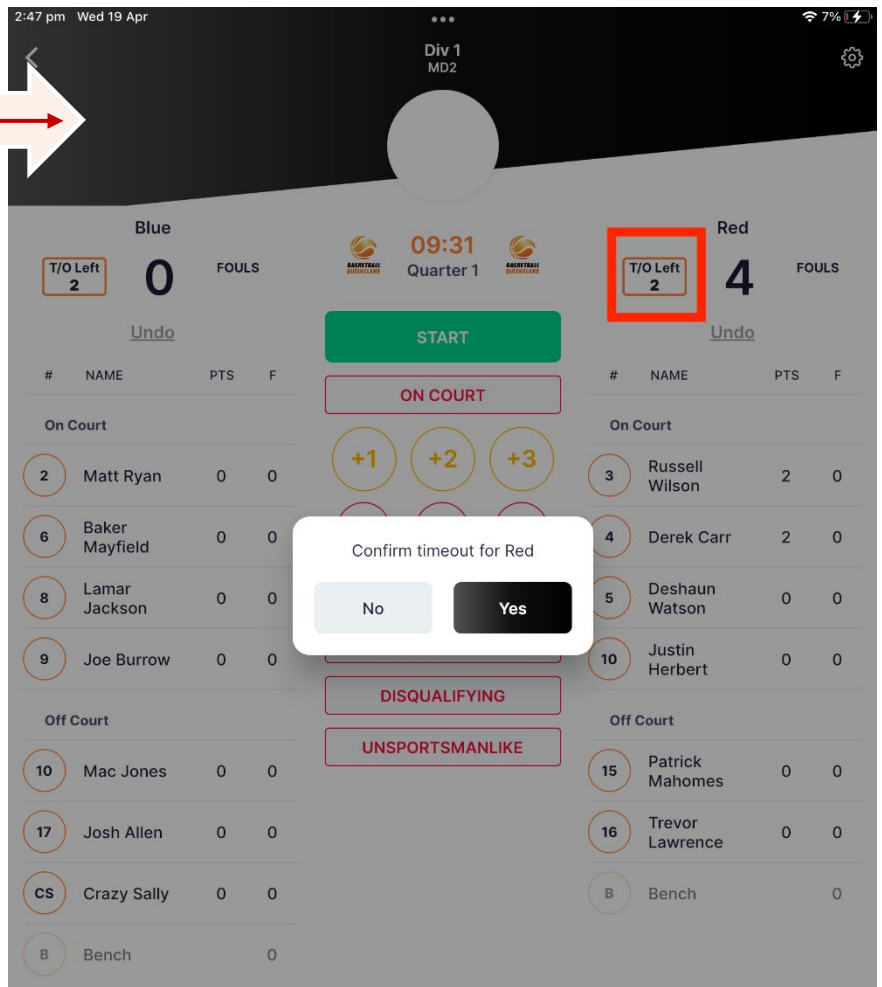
2:47 pm Wed 19 Apr
7%

Div 1
MD2

Blue
T/O Left 2
0
FOULS
Undo

09:31
Quarter 1

Red
T/O Left 2
4
FOULS
Undo

START
ON COURT
+1 +2 +3

DISQUALIFYING
UNSPORTSMANLIKE

| # | NAME | PTS | F |
|---|---|---|---|
| On Court | | | |
| 2 | Matt Ryan | 0 | 0 |
| 6 | Baker Mayfield | 0 | 0 |
| 8 | Lamar Jackson | 0 | 0 |
| 9 | Joe Burrow | 0 | 0 |
| Off Court | | | |
| 10 | Mac Jones | 0 | 0 |
| 17 | Josh Allen | 0 | 0 |
| CS | Crazy Sally | 0 | 0 |
| B | Bench | | 0 |

| # | NAME | PTS | F |
|---|---|---|---|
| On Court | | | |
| 3 | Russell Wilson | 2 | 0 |
| 4 | Derek Carr | 2 | 0 |
| 5 | Deshaun Watson | 0 | 0 |
| 10 | Justin Herbert | 0 | 0 |
| Off Court | | | |
| 15 | Patrick Mahomes | 0 | 0 |
| 16 | Trevor Lawrence | 0 | 0 |
| B | Bench | | 0 |

Confirm timeout for Red
No
Yes